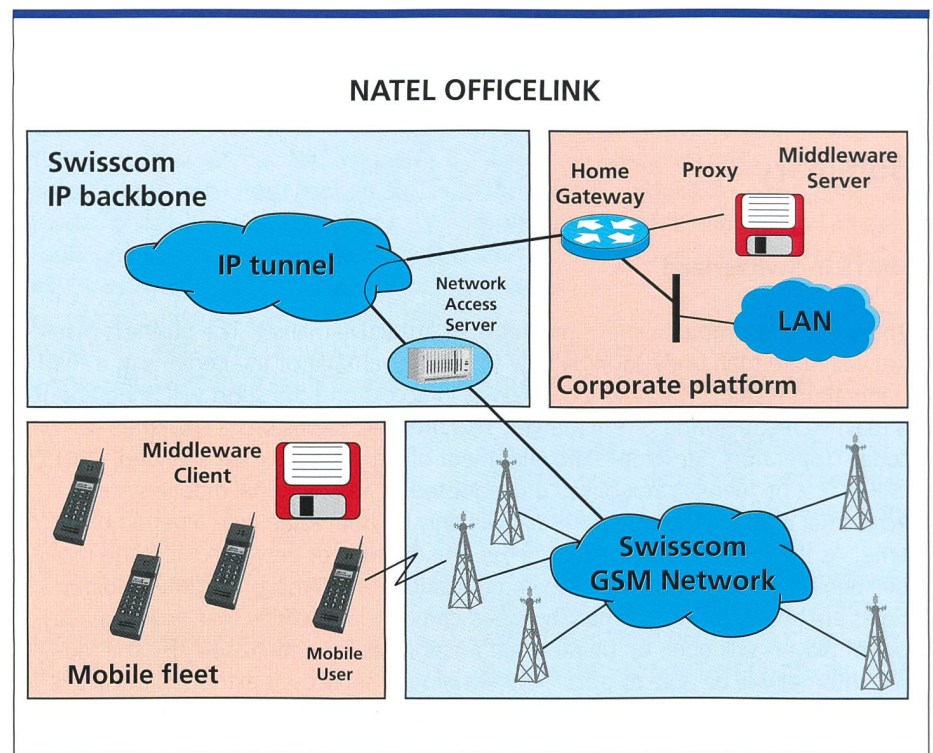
NATEL OFFICELINK

Swisscom IP backbone

IP tunnel

Network Access Server

Home Gateway

Proxy

Middleware Server

LAN

Corporate platform

Middleware Client

Mobile fleet

Mobile User

Swisscom GSM Network